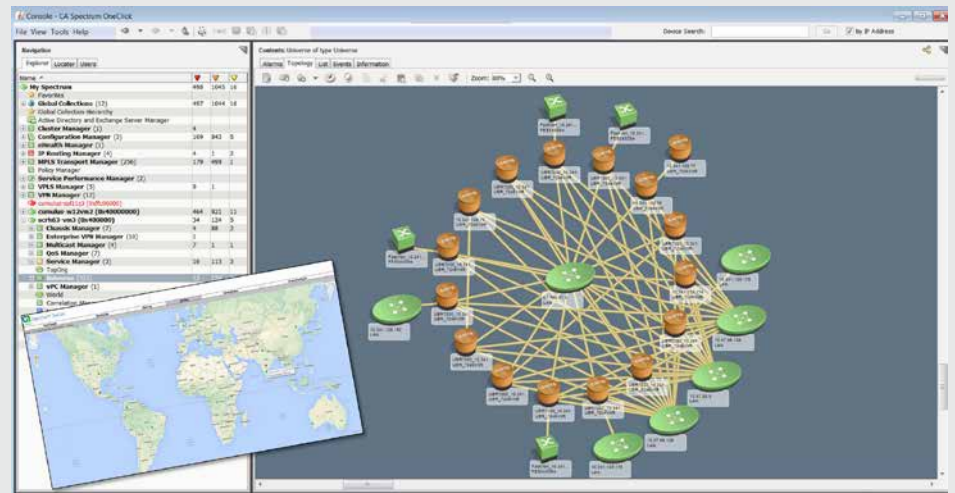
Console - CA Spectrum OneClick

File View Tools Help

Device Search: Go By IP Address

Navigation

Explorer Locater Users

| Name | | | |
|---|---|---|---|
| My Spectrum | 488 | 1045 | 16 |
| Favorites | | | |
| Global Collections (12) | 487 | 1044 | 16 |
| Global Collection Hierarchy | | | |
| Active Directory and Exchange Server Manager | | | |
| Cluster Manager (1) | 4 | | |
| Configuration Manager (3) | 169 | 842 | 5 |
| eHealth Manager (1) | | | |
| IP Routing Manager (4) | 4 | 1 | 3 |
| MPLS Transport Manager (236) | 179 | 498 | 1 |
| Policy Manager | | | |
| Service Performance Manager (2) | | | |
| VPLS Manager (3) | 8 | 1 | |
| VPN Manager (12) | | | |
| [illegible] | | | |
| consdev w12vm2 (0x40000000) | 464 | 821 | 11 |
| scrh63-vm3 (0x400000) | 34 | 124 | 5 |
| Cluster Manager (7) | 4 | 88 | 3 |
| Enterprise VPN Manager (16) | 3 | | |
| Multicast Manager (4) | 7 | 1 | 1 |
| QoS Manager (7) | | | |
| Service Manager (2) | 16 | 113 | 3 |
| TopOrg | | | |
| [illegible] | | | |
| vPC Manager (1) | | | |
| World | | | |
| Correlation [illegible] | | | |

Contents: Universe of type Universe

Alarms Topology List Events Information

Zoom: 80%